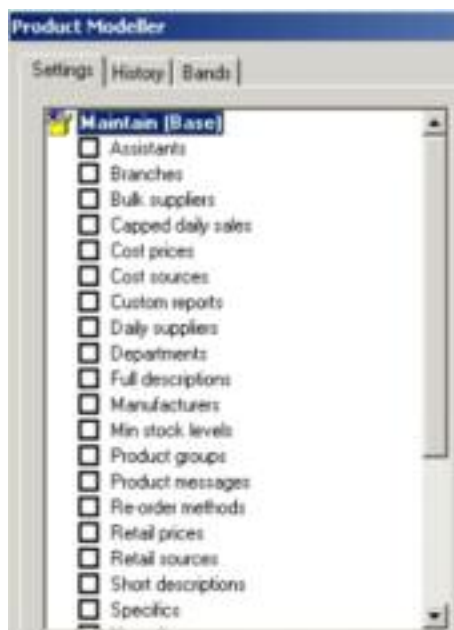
Product Modeller

Settings | History | Bands

Maintain [Base]
Assistants
Branches
Bulk suppliers
Capped daily sales
Cost prices
Cost sources
Custom reports
Daily suppliers
Departments
Full descriptions
Manufacturers
Min stock levels
Product groups
Product messages
Re-order methods
Retail prices
Retail sources
Short descriptions
Specifics